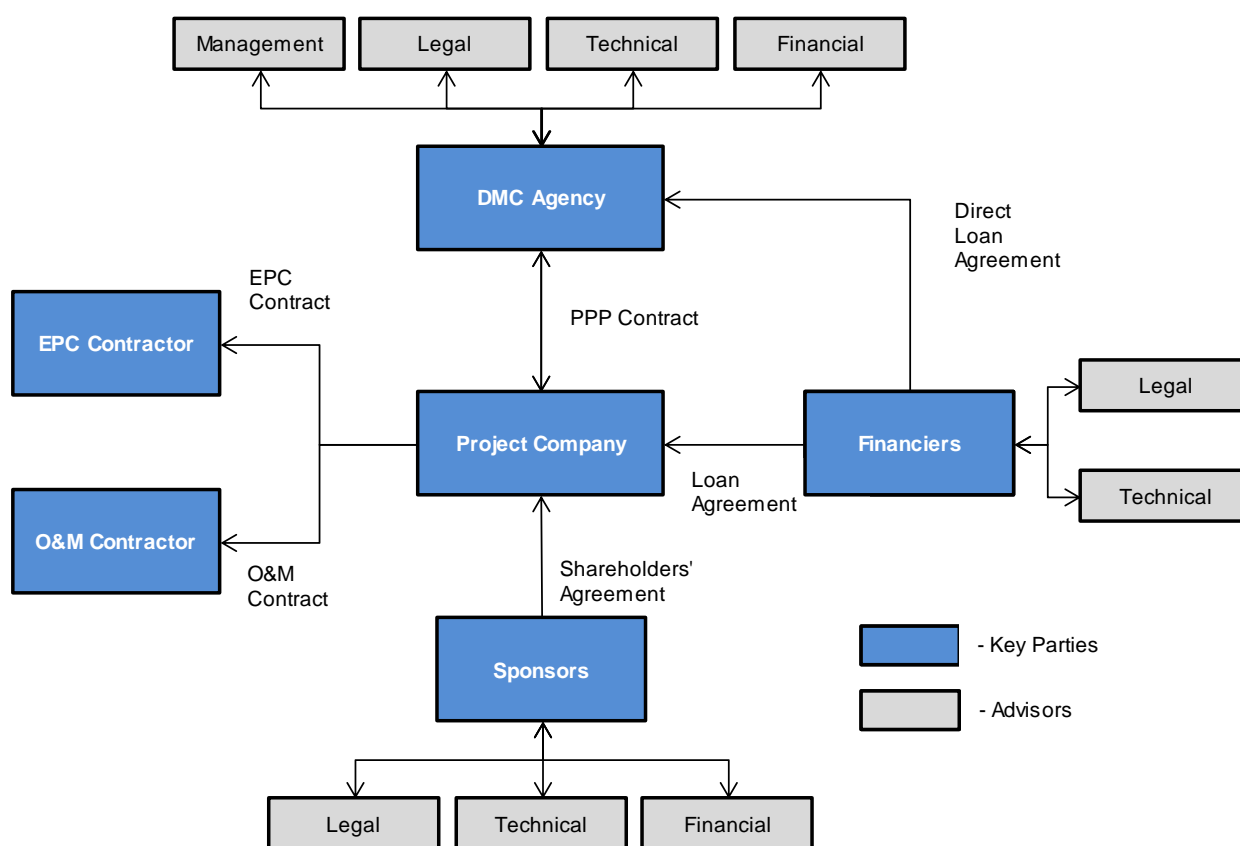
Management
Legal
Technical
Financial

DMC Agency

Direct Loan Agreement

EPC Contract

EPC Contractor

PPP Contract

Project Company

Financiers

Legal

Technical

Loan Agreement

O&M Contractor

O&M Contract

Shareholders' Agreement

Sponsors

- Key Parties

- Advisors

Legal
Technical
Financial